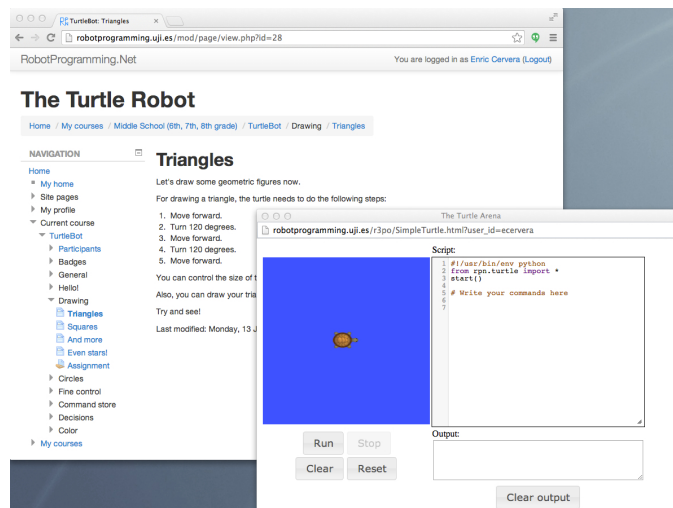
TurtleBot: Triangles

robotprogramming.uji.es/mod/page/view.php?id=28

RobotProgramming.Net

You are logged in as Enric Cervera (Logout)

The Turtle Robot

Home / My courses / Middle School (6th, 7th, 8th grade) / TurtleBot / Drawing / Triangles

NAVIGATION

Home
My home
Site pages
My profile
Current course
TurtleBot
Participants
Badges
General
Hello!
Drawing
Triangles
Squares
And more
Even stars!
Assignment
Circles
Fine control
Command store
Decisions
Color
My courses

Triangles

Let's draw some geometric figures now.

For drawing a triangle, the turtle needs to do the following steps:

1. Move forward.
2. Turn 120 degrees.
3. Move forward.
4. Turn 120 degrees.
5. Move forward.

You can control the size of t

Also, you can draw your tria

Try and see!

Last modified: Monday, 13 J

The Turtle Arena

robotprogramming.uji.es/r3po/SimpleTurtle.html?user_id=ecervera

Script:

1 #!/usr/bin/env python
2 from rpn.turtle import *
3 start()
4
5 # Write your commands here
6
7

Run Stop
Clear Reset

Output:

Clear output